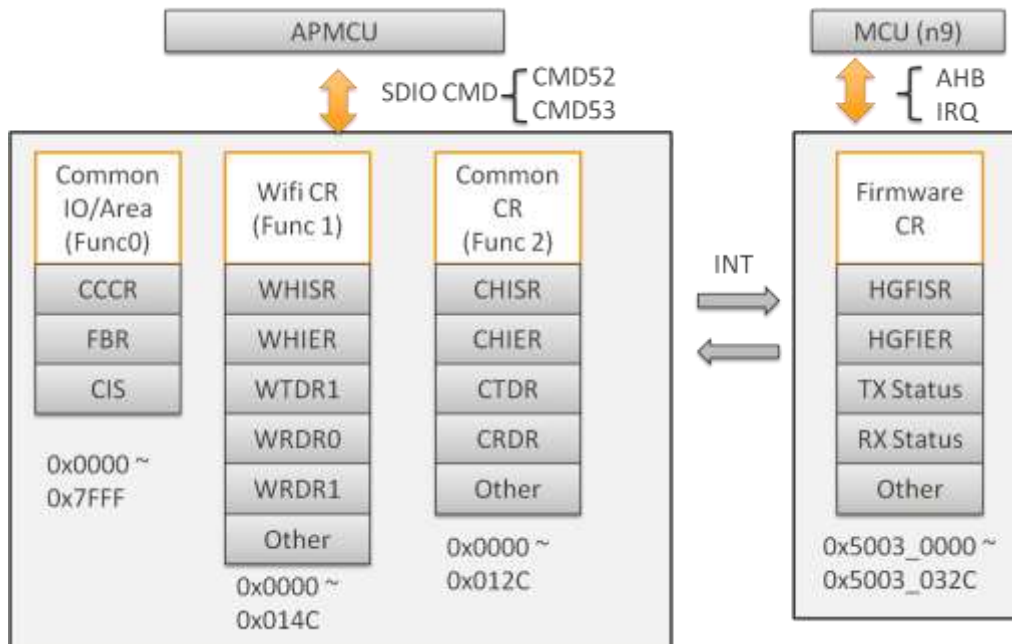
APMCU

SDIO CMD CMD52 CMD53

Common IO/Area (Func0)

CCCR

FBR

CIS

0x0000 ~ 0x7FFF

Wifi CR (Func 1)

WHISR

WHIER

WTDR1

WRDR0

WRDR1

Other

0x0000 ~ 0x014C

Common CR (Func 2)

CHISR

CHIER

CTDR

CRDR

Other

0x0000 ~ 0x012C

INT

MCU (n9)

AHB IRQ

Firmware CR

HGFISR

HGFIER

TX Status

RX Status

Other

0x5003_0000 ~ 0x5003_032C